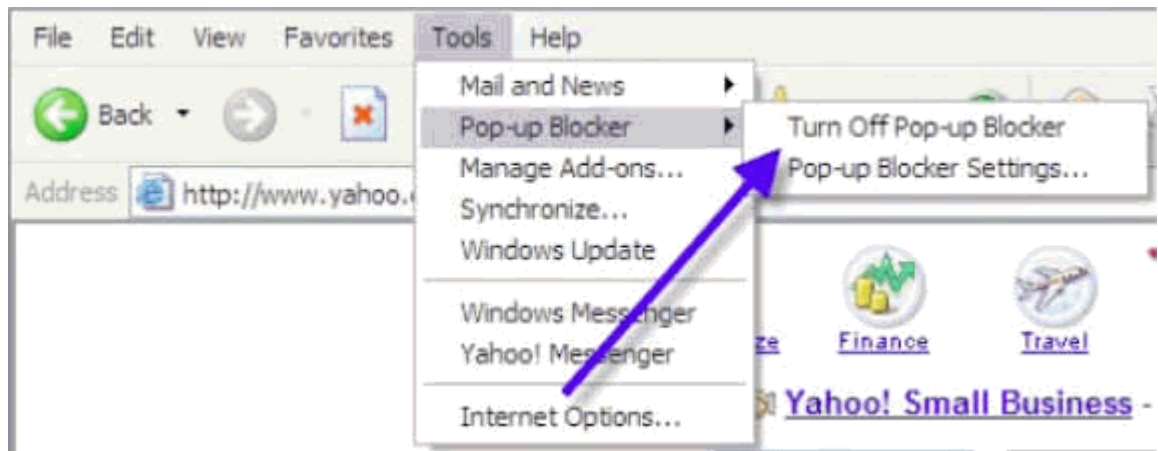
File Edit View Favorites Tools Help

Back

Address http://www.yahoo.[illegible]

Mail and News
Pop-up Blocker
Manage Add-ons...
Synchronize...
Windows Update
Windows Messenger
Yahoo! Messenger
Internet Options...

Turn Off Pop-up Blocker
Pop-up Blocker Settings...

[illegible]ze Finance Travel

Yahoo! Small Business -